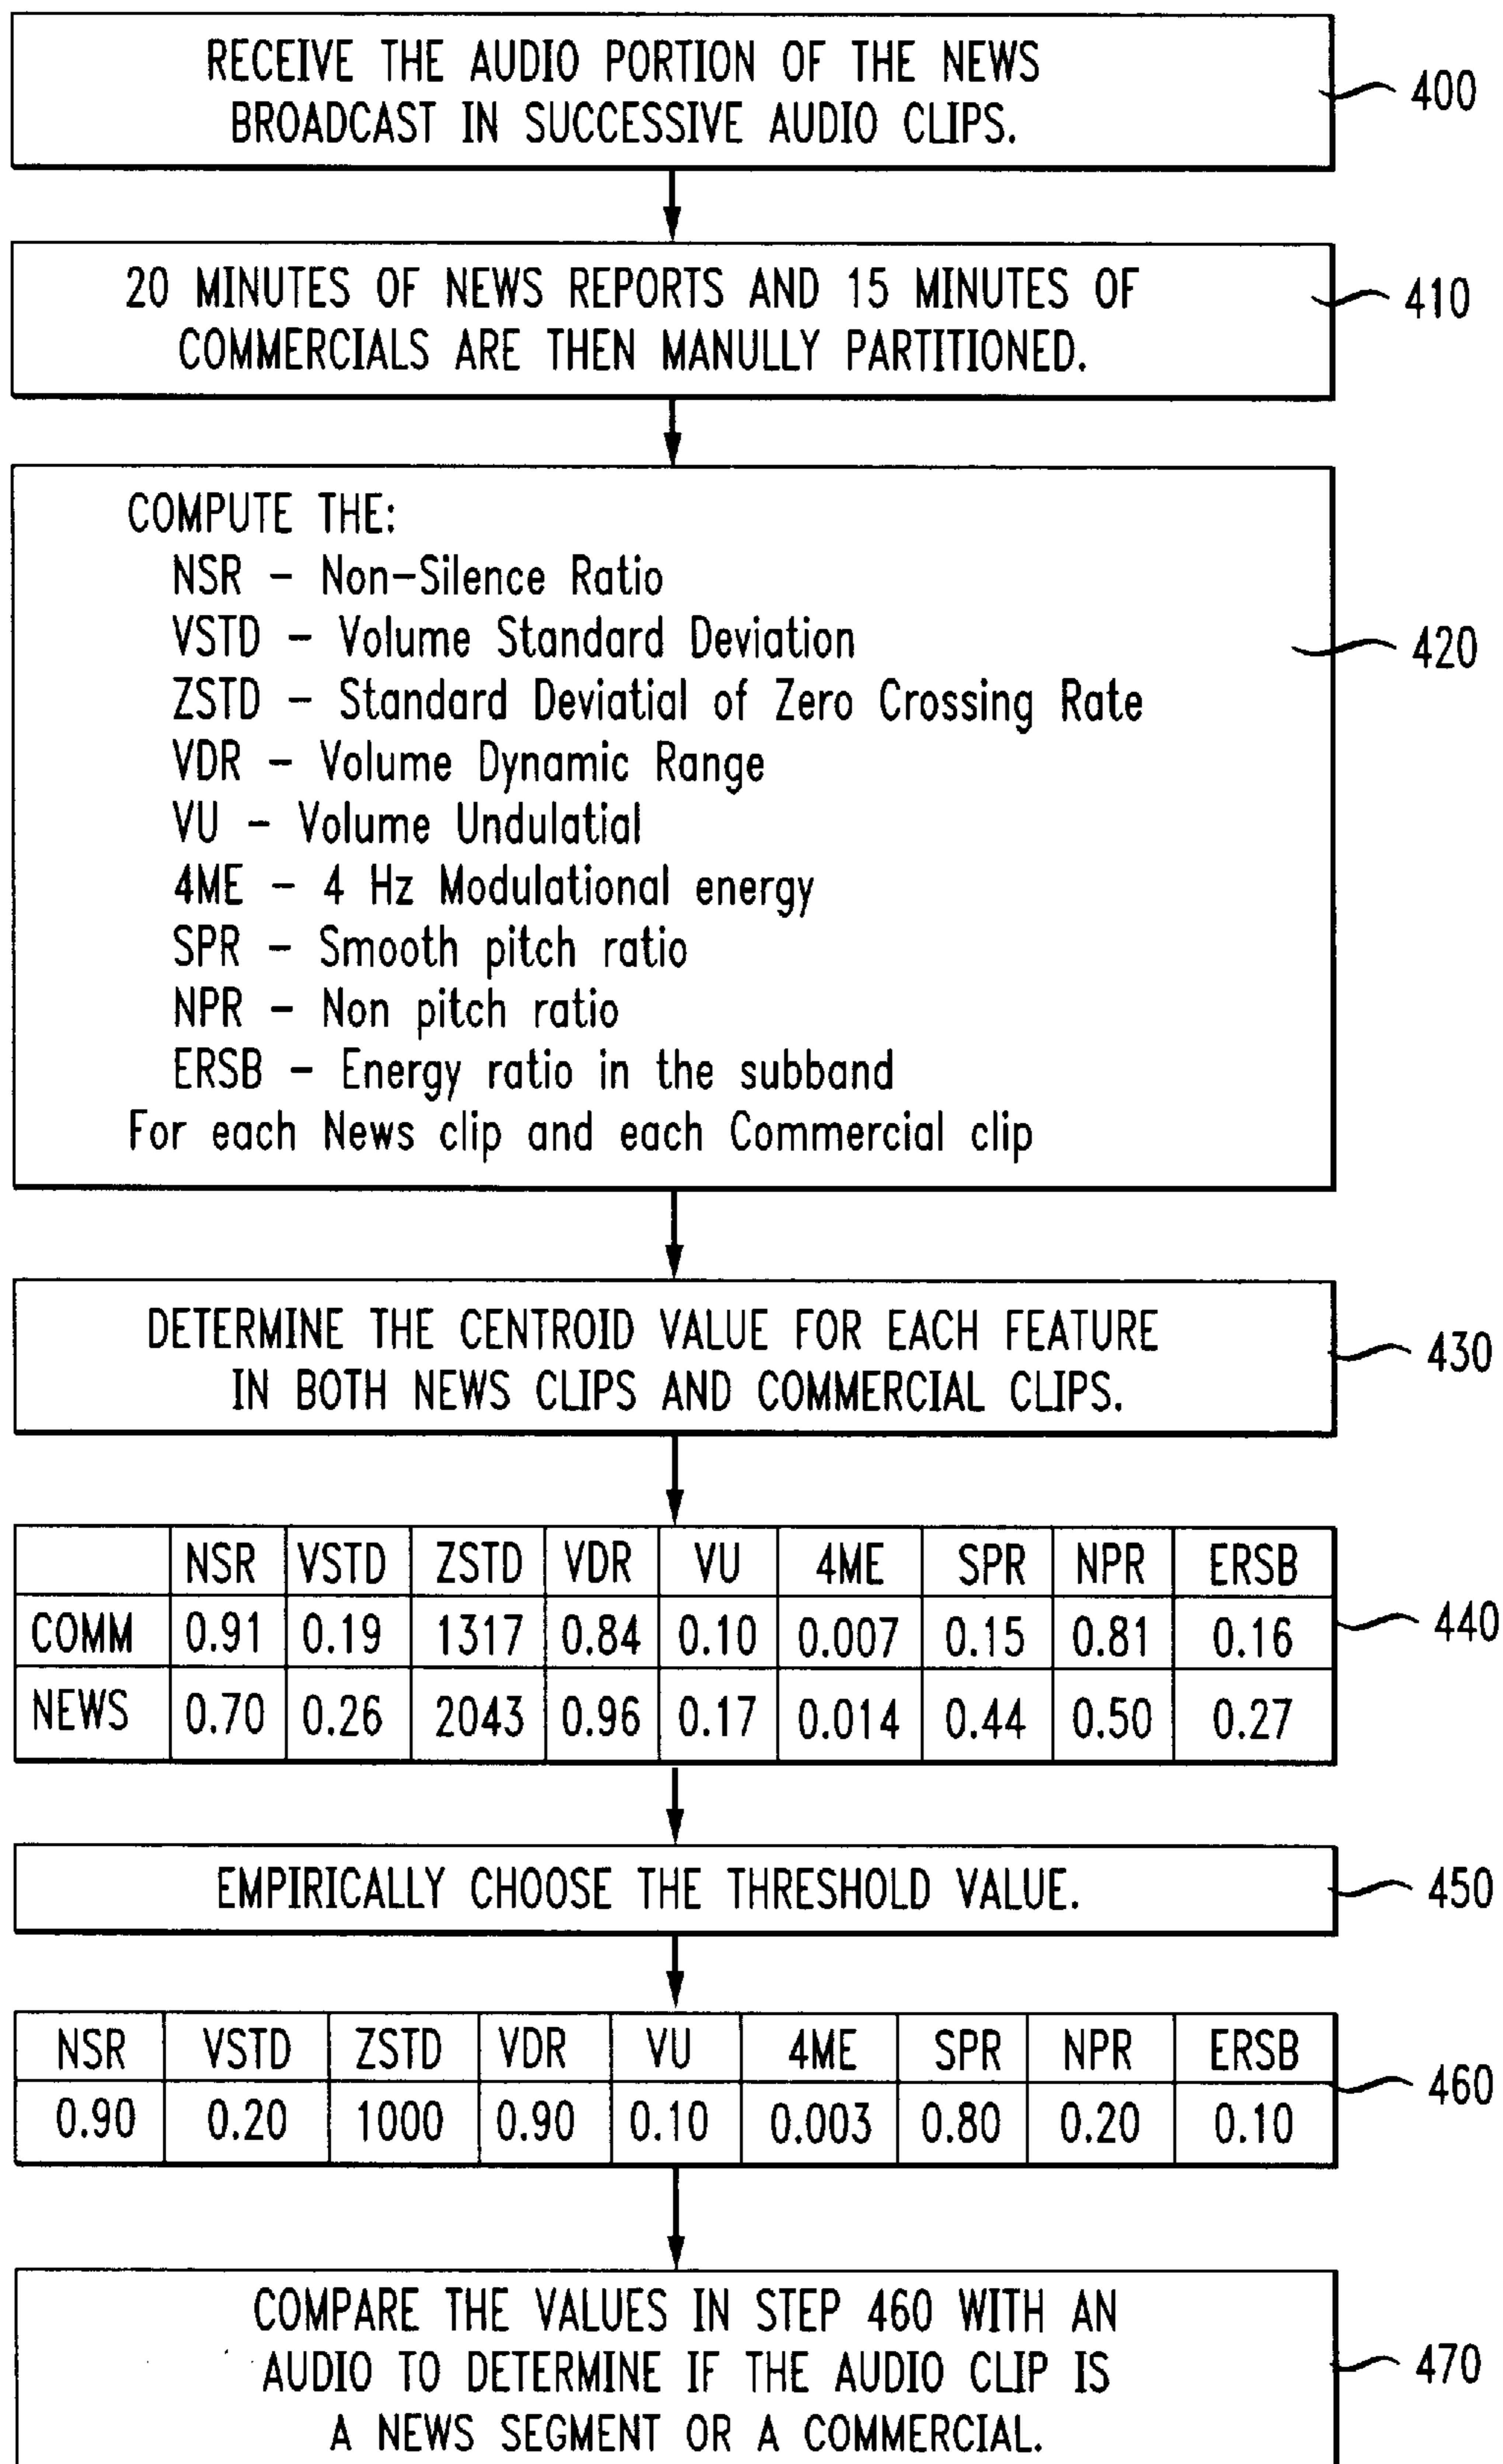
RECEIVE THE AUDIO PORTION OF THE NEWS BROADCAST IN SUCCESSIVE AUDIO CLIPS.

400

20 MINUTES OF NEWS REPORTS AND 15 MINUTES OF COMMERCIALS ARE THEN MANULLY PARTITIONED.

410

COMPUTE THE:
NSR – Non–Silence Ratio
VSTD – Volume Standard Deviation
ZSTD – Standard Deviatial of Zero Crossing Rate
VDR – Volume Dynamic Range
VU – Volume Undulatial
4ME – 4 Hz Modulational energy
SPR – Smooth pitch ratio
NPR – Non pitch ratio
ERSB – Energy ratio in the subband
For each News clip and each Commercial clip

420

DETERMINE THE CENTROID VALUE FOR EACH FEATURE IN BOTH NEWS CLIPS AND COMMERCIAL CLIPS.

430

| | NSR | VSTD | ZSTD | VDR | VU | 4ME | SPR | NPR | ERSB |
|---|---|---|---|---|---|---|---|---|---|
| COMM | 0.91 | 0.19 | 1317 | 0.84 | 0.10 | 0.007 | 0.15 | 0.81 | 0.16 |
| NEWS | 0.70 | 0.26 | 2043 | 0.96 | 0.17 | 0.014 | 0.44 | 0.50 | 0.27 |

440

EMPIRICALLY CHOOSE THE THRESHOLD VALUE.

450

| NSR | VSTD | ZSTD | VDR | VU | 4ME | SPR | NPR | ERSB |
|---|---|---|---|---|---|---|---|---|
| 0.90 | 0.20 | 1000 | 0.90 | 0.10 | 0.003 | 0.80 | 0.20 | 0.10 |

460

COMPARE THE VALUES IN STEP 460 WITH AN AUDIO TO DETERMINE IF THE AUDIO CLIP IS A NEWS SEGMENT OR A COMMERCIAL.

470